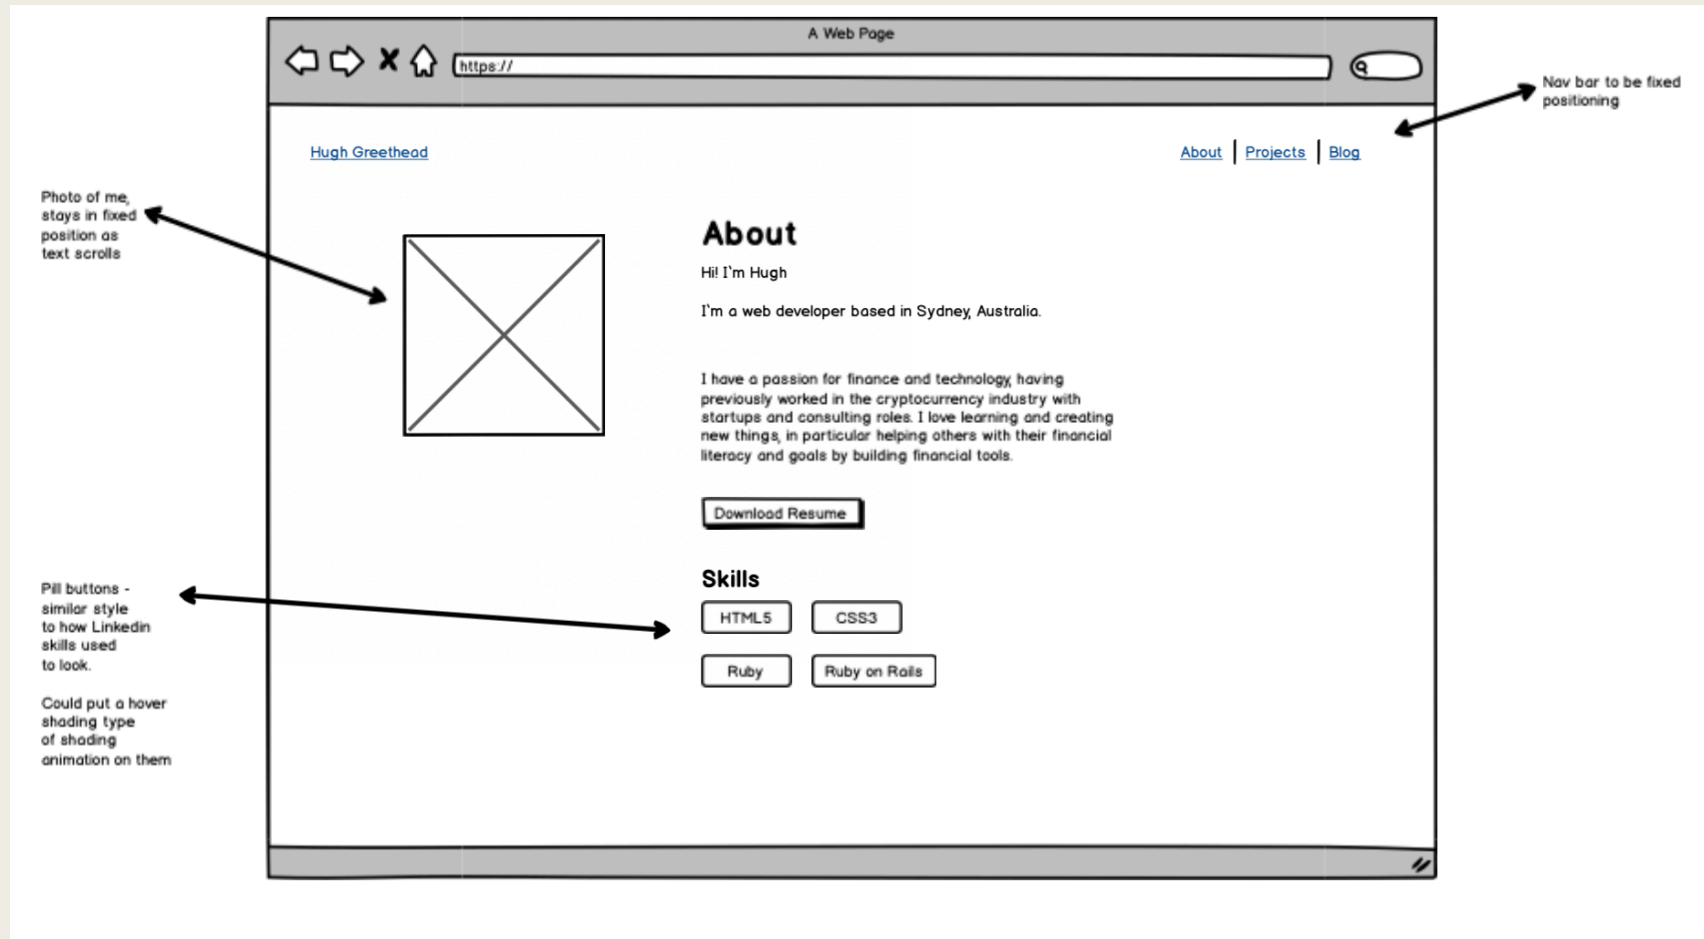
A Web Page

https://

Nav bar to be fixed positioning

Hugh Greethead

About | Projects | Blog

Photo of me, stays in fixed position as text scrolls

About

Hi! I'm Hugh

I'm a web developer based in Sydney, Australia.

I have a passion for finance and technology, having previously worked in the cryptocurrency industry with startups and consulting roles. I love learning and creating new things, in particular helping others with their financial literacy and goals by building financial tools.

Download Resume

Skills

HTML5

CSS3

Ruby

Ruby on Rails

Pill buttons - similar style to how Linkedin skills used to look.

Could put a hover shading type of shading animation on them